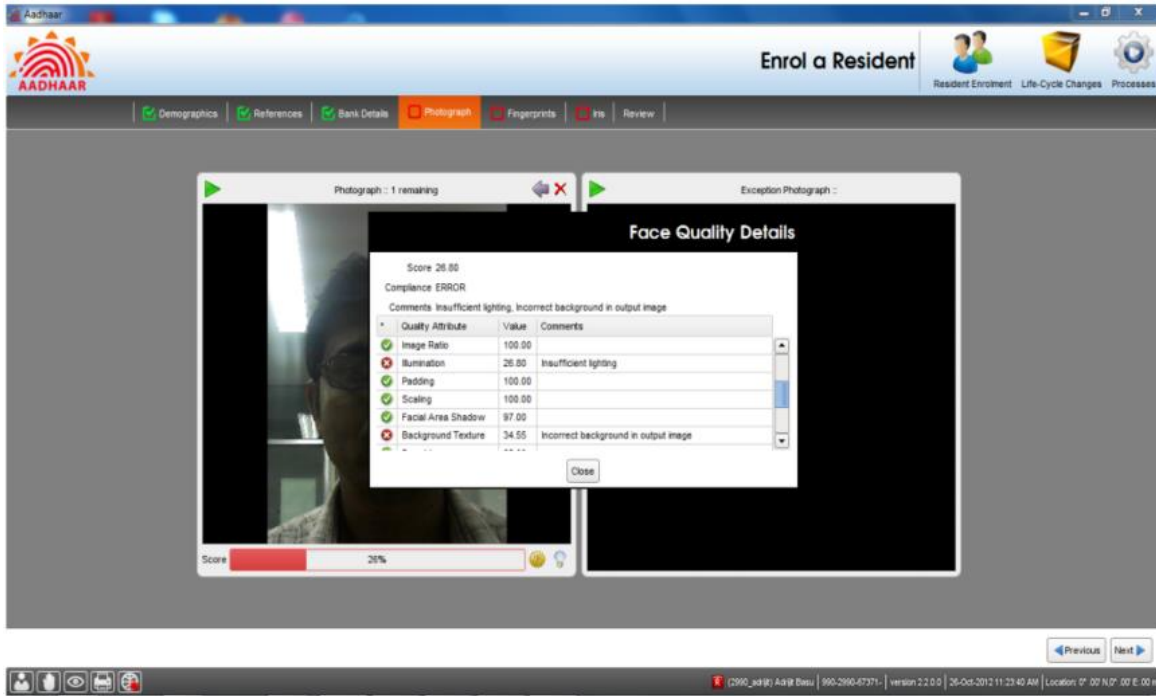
Aadhaar

AADHAAR

Enrol a Resident

Resident Enrolment Life-Cycle Changes Processes

Demographics | References | Bank Details | Photograph | Fingerprints | Iris | Review

Photograph :: 1 remaining

Exception Photograph ::

Face Quality Details

Score 26.80

Compliance ERROR

Comments Insufficient lighting, Incorrect background in output image

| * | Quality Attribute | Value | Comments |
|---|---|---|---|
| | Image Ratio | 100.00 | |
| | Illumination | 26.80 | Insufficient lighting |
| | Padding | 100.00 | |
| | Scaling | 100.00 | |
| | Facial Area Shadow | 97.00 | |
| | Background Texture | 34.55 | Incorrect background in output image |

Close

Score 26%

Previous Next

(2990_adrijit) Adrijit Basu | 990-2990-67371- | version 2.2.0.0 | 26-Oct-2012 11:23:40 AM | Location: 0° 00' N,0° 00' E 00 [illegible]